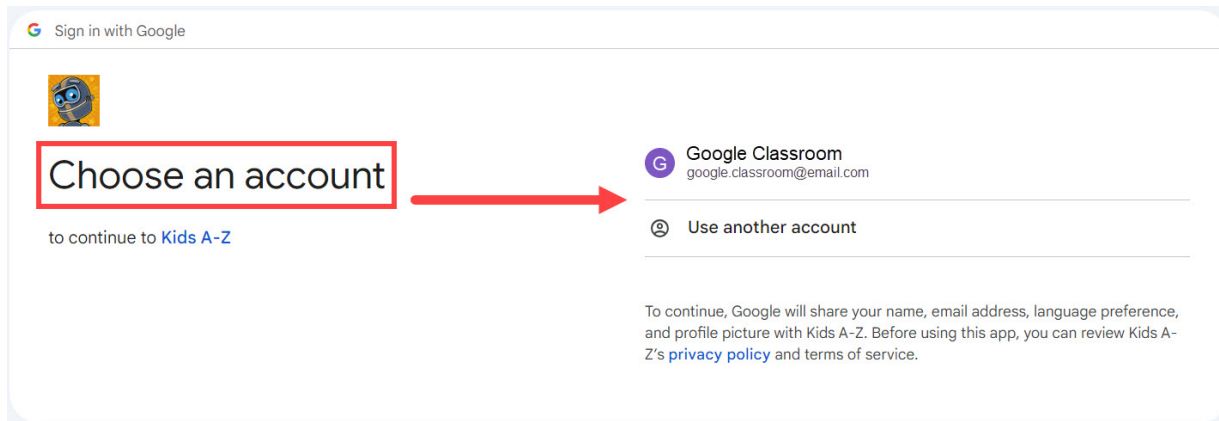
G Sign in with Google

Choose an account

to continue to Kids A-Z

G Google Classroom
google.classroom@email.com

Use another account

To continue, Google will share your name, email address, language preference, and profile picture with Kids A-Z. Before using this app, you can review Kids A-Z's privacy policy and terms of service.